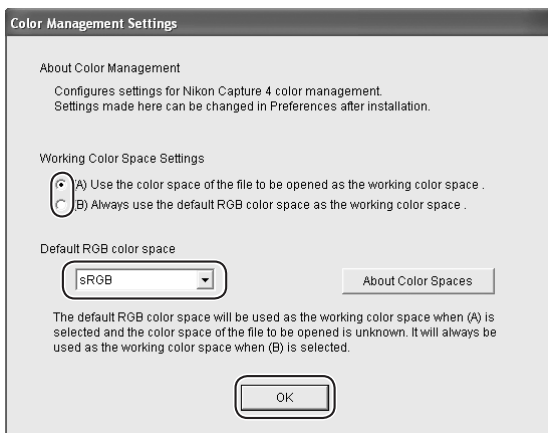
Color Management Settings

About Color Management

Configures settings for Nikon Capture 4 color management.
Settings made here can be changed in Preferences after installation.

Working Color Space Settings

A) Use the color space of the file to be opened as the working color space .

B) Always use the default RGB color space as the working color space .

Default RGB color space

sRGB

About Color Spaces

The default RGB color space will be used as the working color space when (A) is selected and the color space of the file to be opened is unknown. It will always be used as the working color space when (B) is selected.

OK